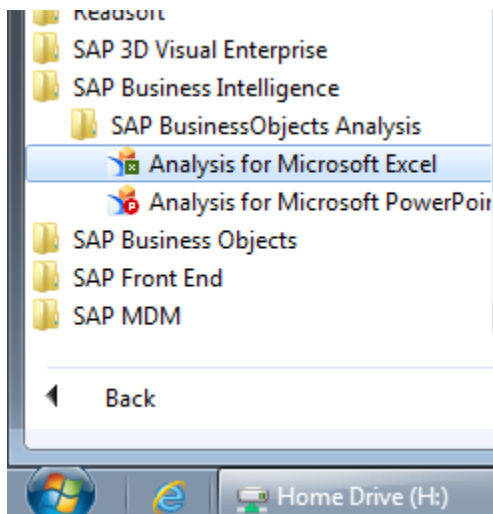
Readsoft
SAP 3D Visual Enterprise
SAP Business Intelligence
SAP BusinessObjects Analysis
Analysis for Microsoft Excel
Analysis for Microsoft PowerPoi
SAP Business Objects
SAP Front End
SAP MDM

Back

Home Drive (H:)